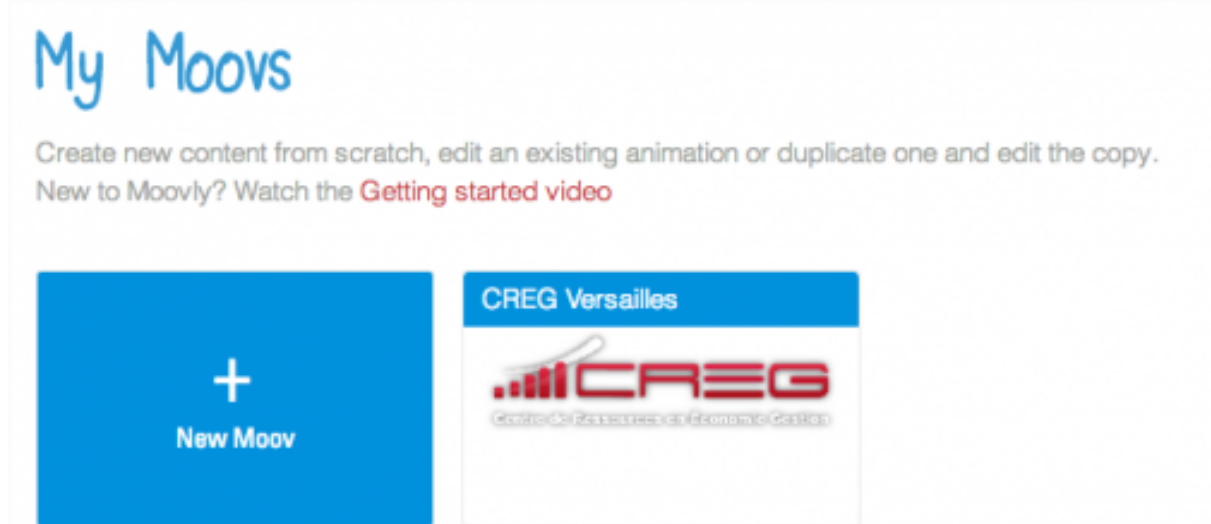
My Moovs

Create new content from scratch, edit an existing animation or duplicate one and edit the copy. New to Moovly? Watch the Getting started video

+
New Moov

CREG Versailles

CREG
Centre de Ressources en Economie Gestion